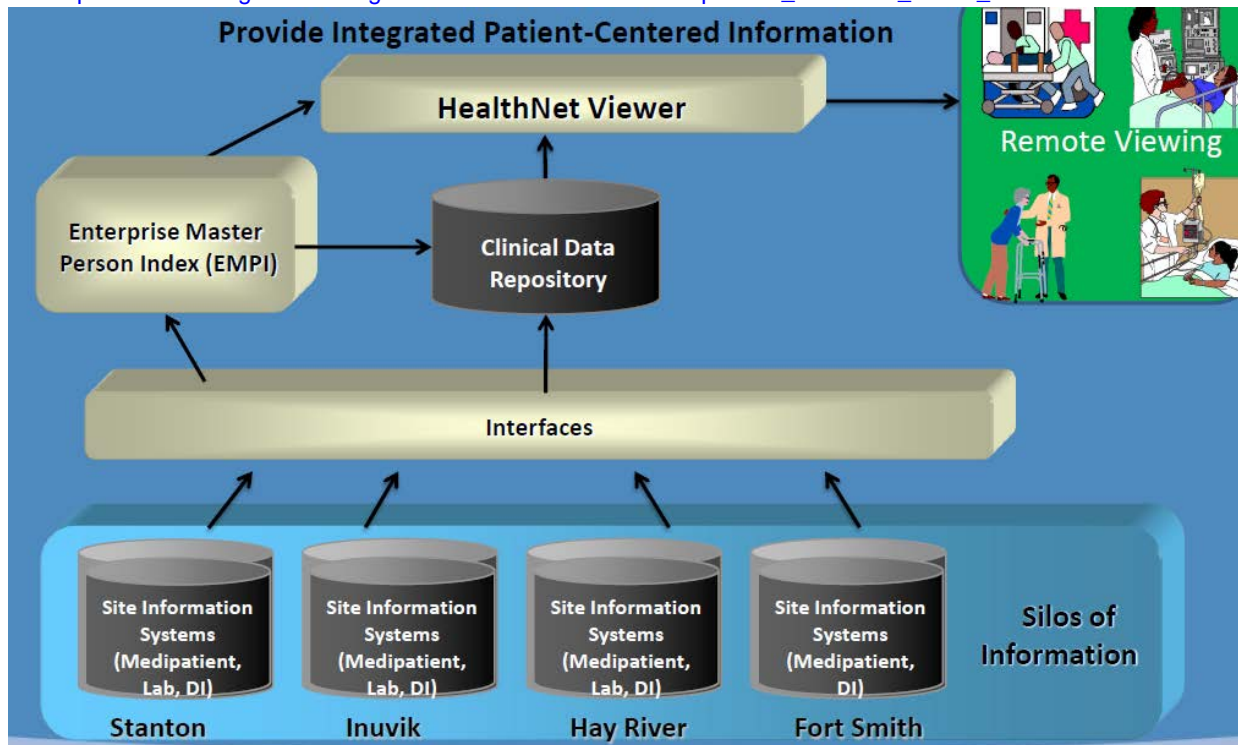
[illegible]

Provide Integrated Patient-Centered Information

HealthNet Viewer

Remote Viewing

Enterprise Master Person Index (EMPI)

Clinical Data Repository

Interfaces

Site Information Systems (Medipatient, Lab, DI)

Site Information Systems (Medipatient, Lab, DI)

Site Information Systems (Medipatient, Lab, DI)

Site Information Systems (Medipatient, DI)

Silos of Information

Stanton

Inuvik

Hay River

Fort Smith